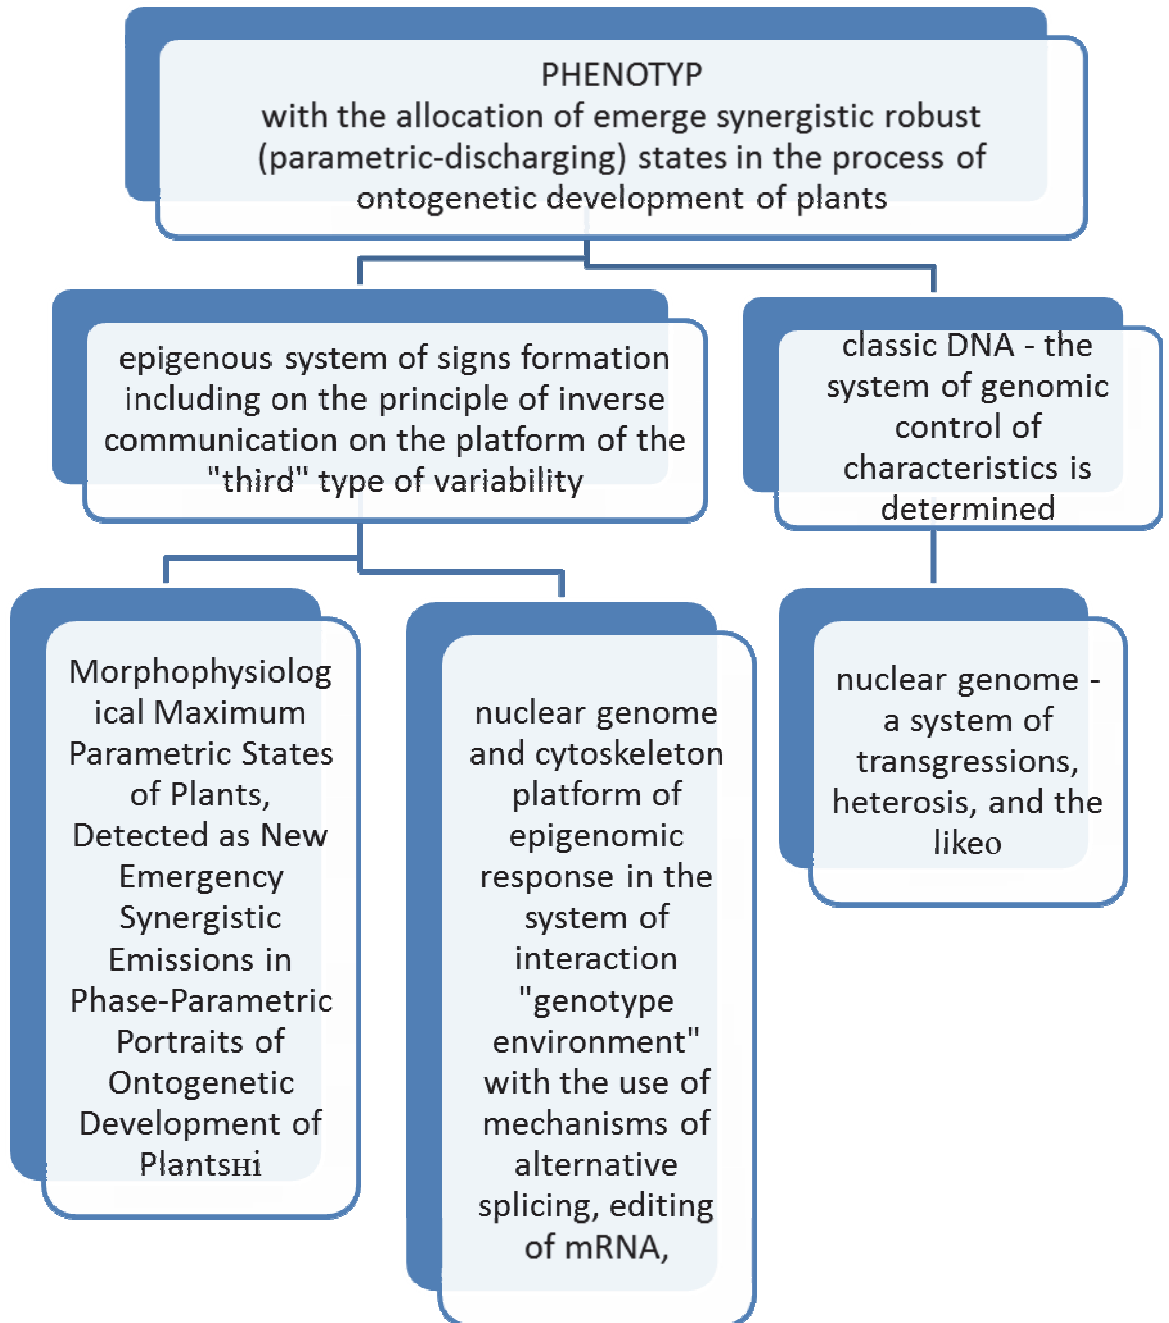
PHENOTYP
with the allocation of emerge synergistic robust (parametric-discharging) states in the process of ontogenetic development of plants

epigenous system of signs formation including on the principle of inverse communication on the platform of the "third" type of variability

classic DNA - the system of genomic control of characteristics is determined

Morphophysiological Maximum Parametric States of Plants, Detected as New Emergency Synergistic Emissions in Phase-Parametric Portraits of Ontogenetic Development of PlantsНі

nuclear genome and cytoskeleton platform of epigenomic response in the system of interaction "genotype environment" with the use of mechanisms of alternative splicing, editing of mRNA,

nuclear genome - a system of transgressions, heterosis, and the likeо